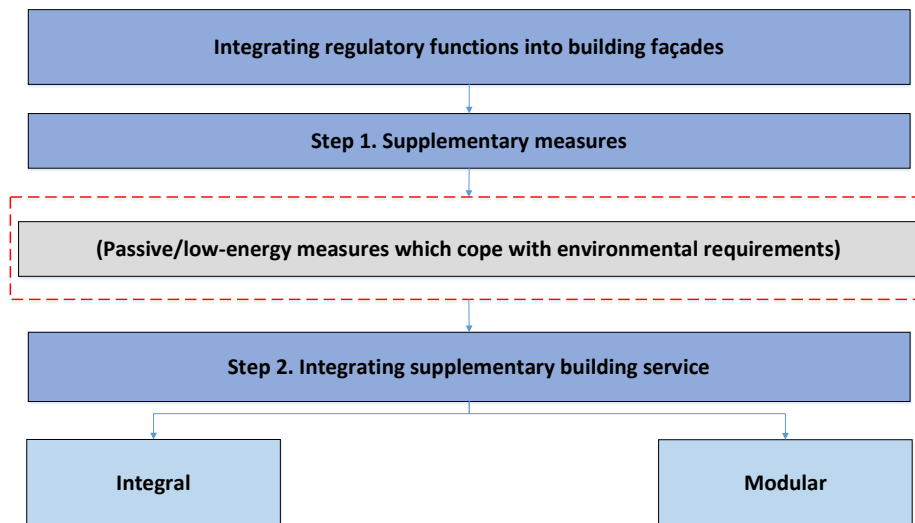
Integrating regulatory functions into building façades

Step 1. Supplementary measures

(Passive/low-energy measures which cope with environmental requirements)

Step 2. Integrating supplementary building service

Integral

Modular